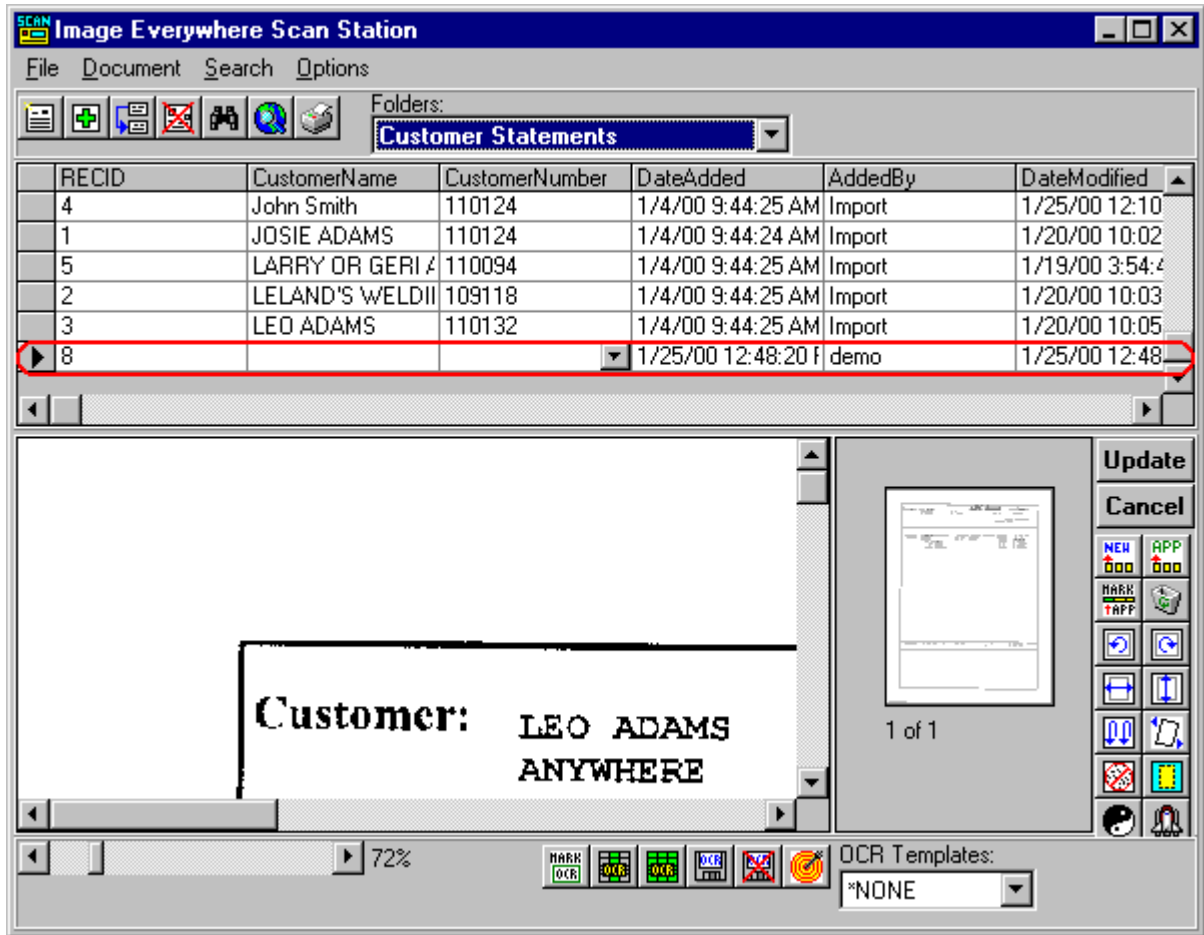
SCAN Image Everywhere Scan Station

File Document Search Options

Folders:
Customer Statements

| RECID | CustomerName | CustomerNumber | DateAdded | AddedBy | DateModified |
|---|---|---|---|---|---|
| 4 | John Smith | 110124 | 1/4/00 9:44:25 AM | Import | 1/25/00 12:10 |
| 1 | JOSIE ADAMS | 110124 | 1/4/00 9:44:24 AM | Import | 1/20/00 10:02 |
| 5 | LARRY OR GERI A | 110094 | 1/4/00 9:44:25 AM | Import | 1/19/00 3:54: |
| 2 | LELAND'S WELDII | 109118 | 1/4/00 9:44:25 AM | Import | 1/20/00 10:03 |
| 3 | LEO ADAMS | 110132 | 1/4/00 9:44:25 AM | Import | 1/20/00 10:05 |
| 8 | | | 1/25/00 12:48:20 | demo | 1/25/00 12:48 |

Customer: LEO ADAMS
ANYWHERE

1 of 1

Update
Cancel
NEW
APP
MARK APP

72%

MARK OCR
OCR
OCR
OCR
OCR

OCR Templates:
*NONE